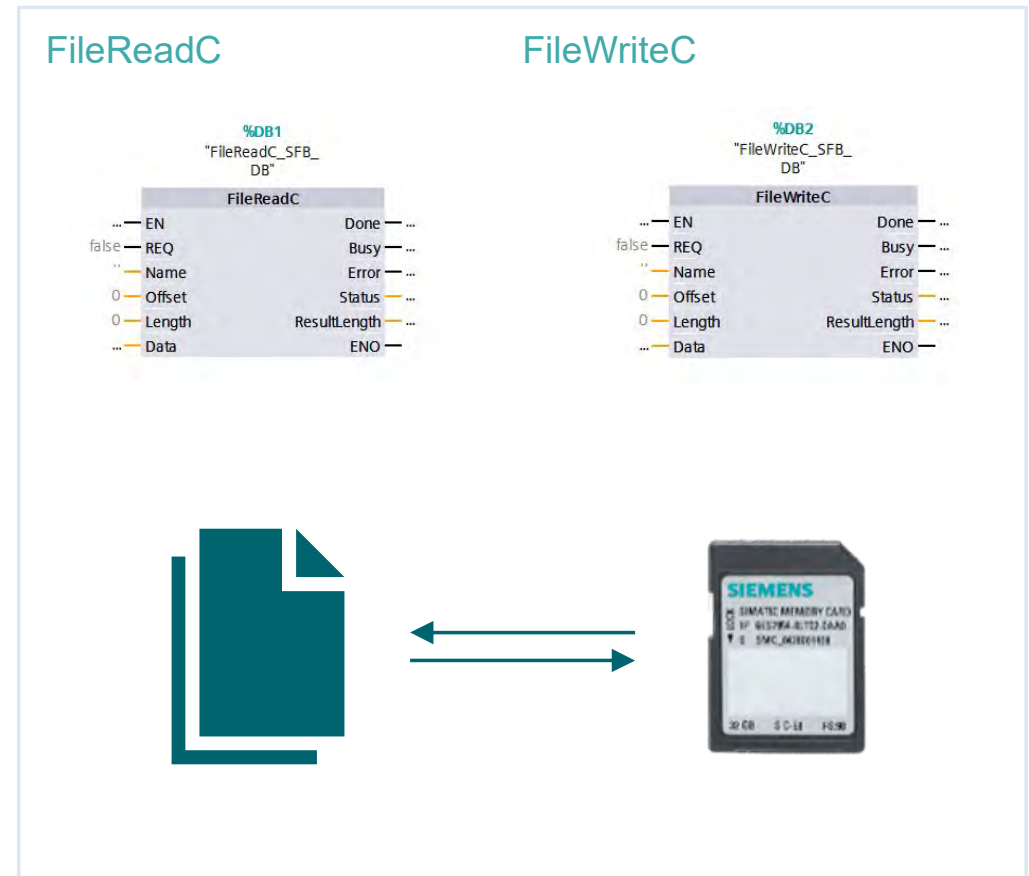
FileReadC

FileWriteC

%DB1
"FileReadC_SFB_DB"

FileReadC

... EN
false REQ
'' Name
0 Offset
0 Length
... Data

Done ...
Busy ...
Error ...
Status ...
ResultLength ...
ENO

%DB2
"FileWriteC_SFB_DB"

FileWriteC

... EN
false REQ
'' Name
0 Offset
0 Length
... Data

Done ...
Busy ...
Error ...
Status ...
ResultLength ...
ENO

SIEMENS
SIMATIC MEMORY CARD
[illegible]
32 GB S C-LI FS:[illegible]